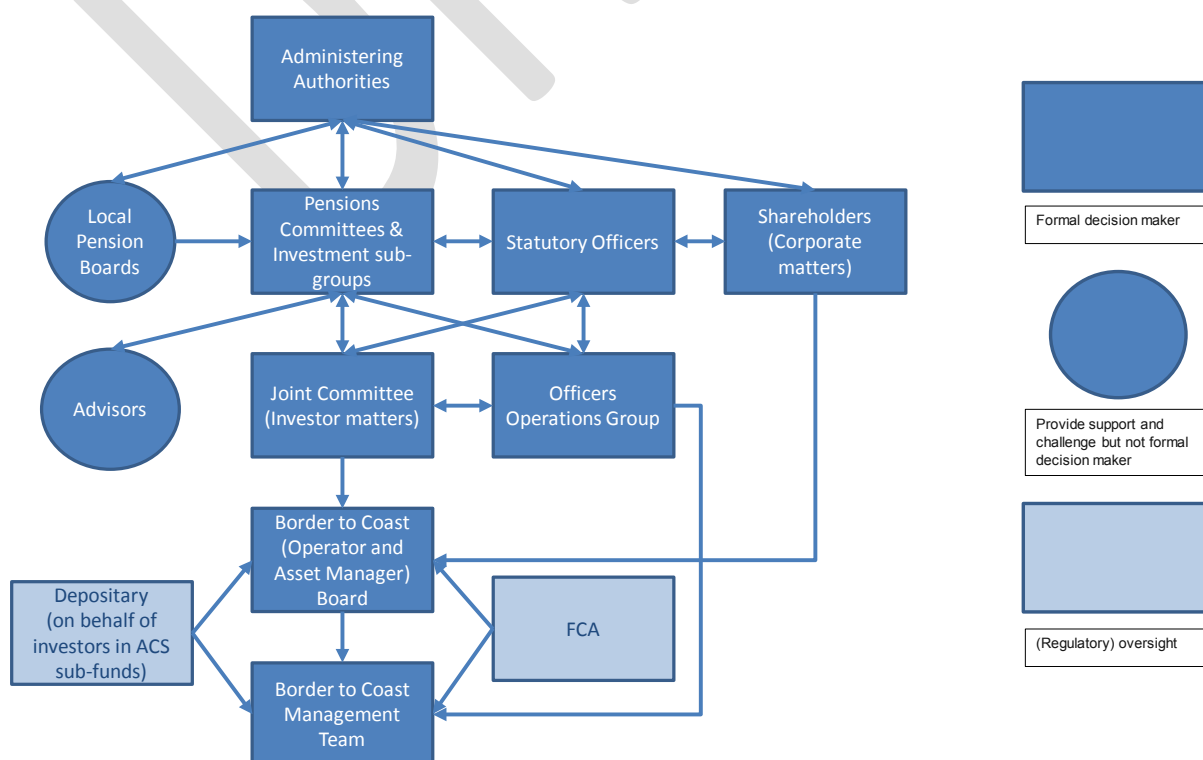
Administering Authorities

Local Pension Boards

Pensions Committees & Investment sub-groups

Statutory Officers

Shareholders (Corporate matters)

Advisors

Joint Committee (Investor matters)

Officers Operations Group

Border to Coast (Operator and Asset Manager) Board

Depositary (on behalf of investors in ACS sub-funds)

FCA

Border to Coast Management Team

Formal decision maker

Provide support and challenge but not formal decision maker

(Regulatory) oversight